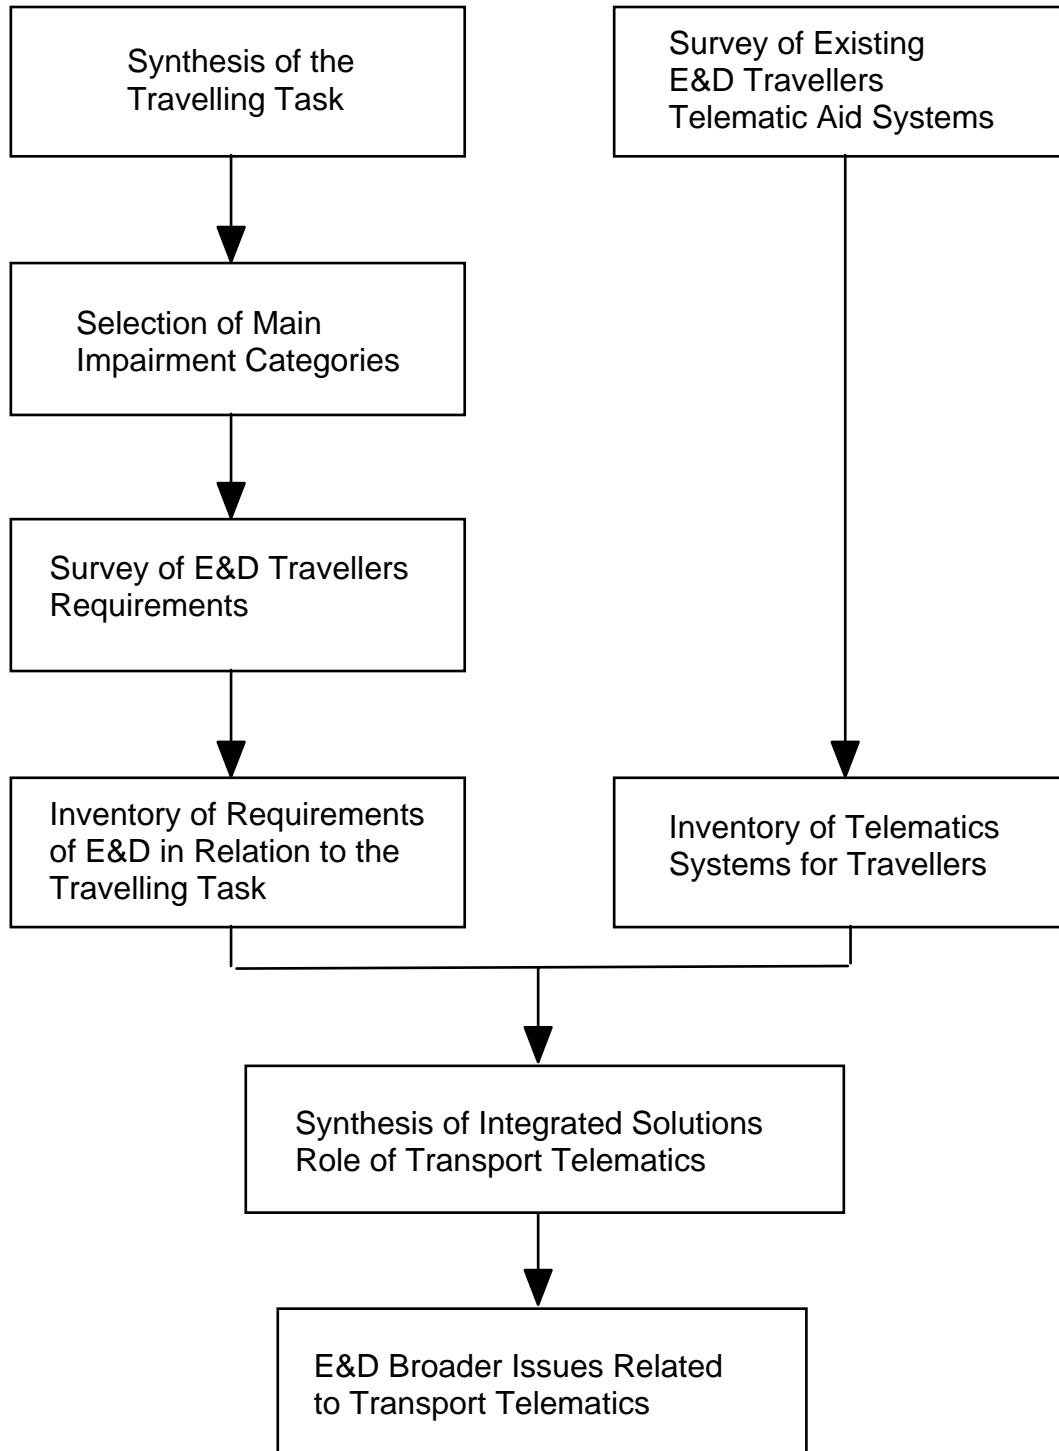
Synthesis of the Travelling Task

Survey of Existing E&D Travellers Telematic Aid Systems

Selection of Main Impairment Categories

Survey of E&D Travellers Requirements

Inventory of Requirements of E&D in Relation to the Travelling Task

Inventory of Telematics Systems for Travellers

Synthesis of Integrated Solutions Role of Transport Telematics

E&D Broader Issues Related to Transport Telematics